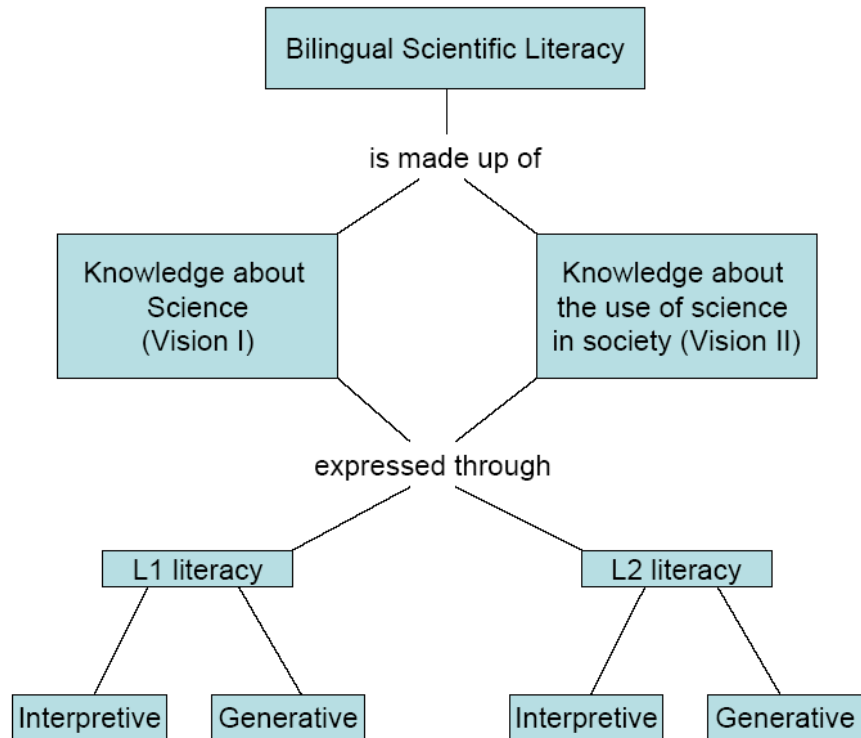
Bilingual Scientific Literacy

is made up of

Knowledge about Science (Vision I)

Knowledge about the use of science in society (Vision II)

expressed through

L1 literacy

L2 literacy

Interpretive

Generative

Interpretive

Generative